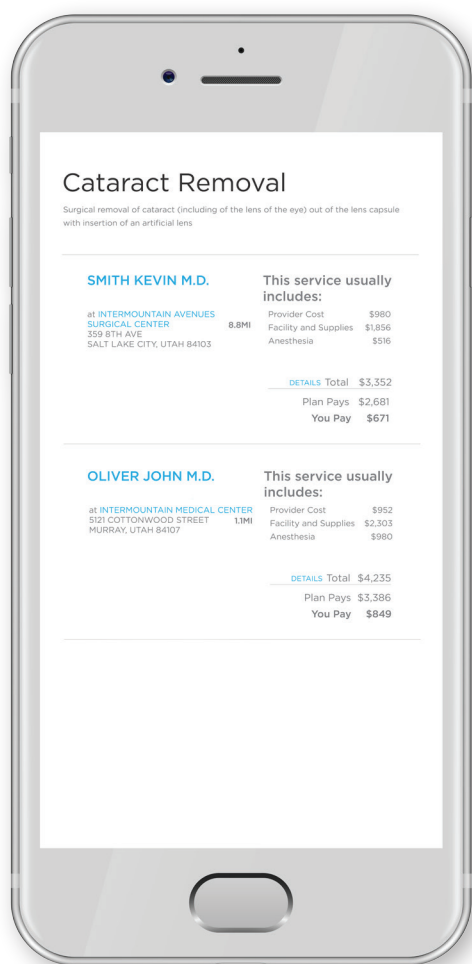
Cataract Removal

Surgical removal of cataract (including of the lens of the eye) out of the lens capsule with insertion of an artificial lens

SMITH KEVIN M.D.

at INTERMOUNTAIN AVENUES SURGICAL CENTER 8.8MI
359 8TH AVE
SALT LAKE CITY, UTAH 84103

This service usually includes:

Provider Cost $980
Facility and Supplies $1,856
Anesthesia $516

DETAILS Total $3,352
Plan Pays $2,681
You Pay $671

OLIVER JOHN M.D.

at INTERMOUNTAIN MEDICAL CENTER
5121 COTTONWOOD STREET 1.1MI
MURRAY, UTAH 84107

This service usually includes:

Provider Cost $952
Facility and Supplies $2,303
Anesthesia $980

DETAILS Total $4,235
Plan Pays $3,386
You Pay $849